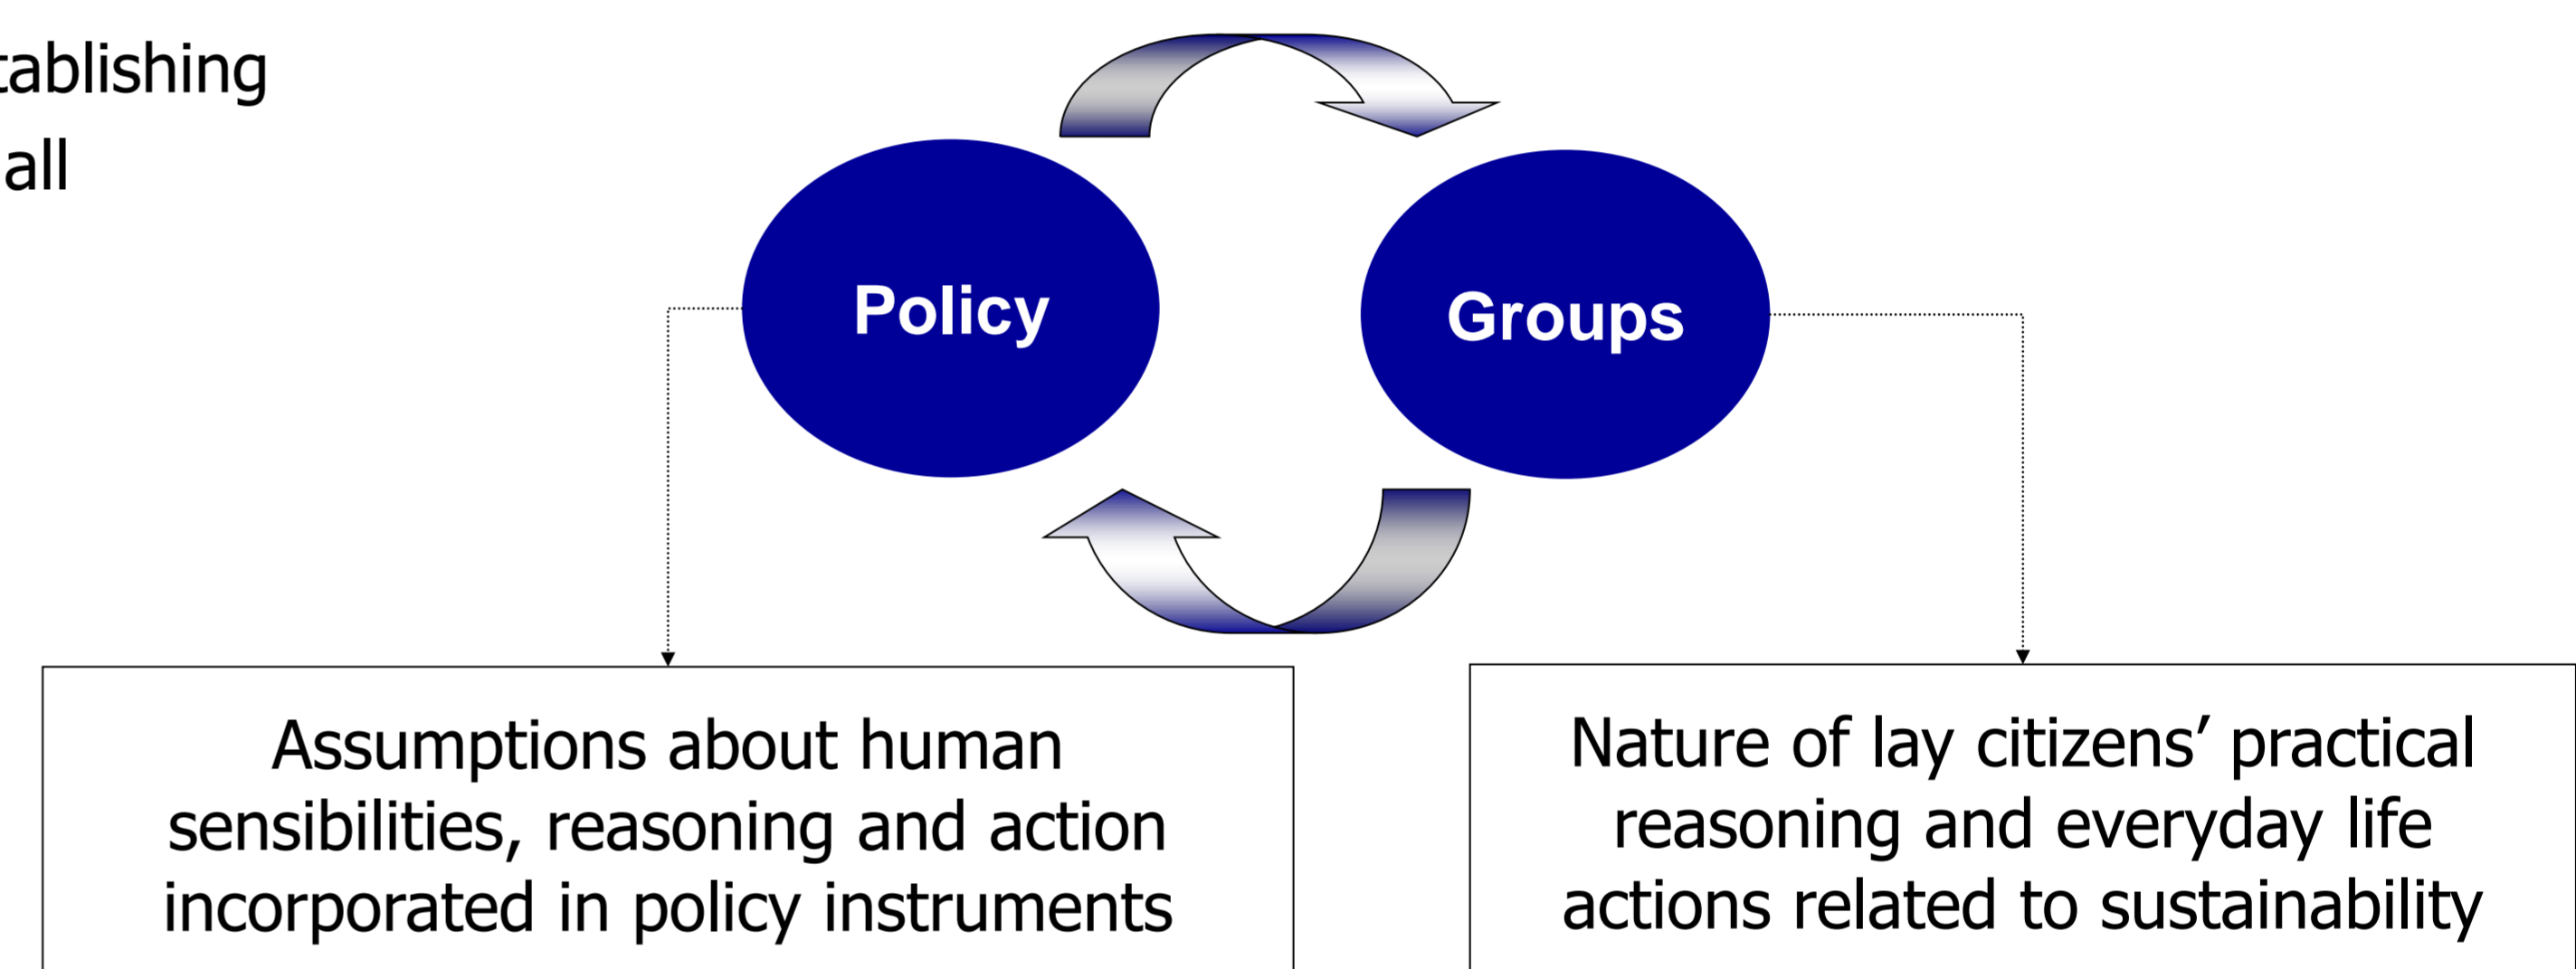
tablishing
all

Policy

Groups

Assumptions about human sensibilities, reasoning and action incorporated in policy instruments

Nature of lay citizens' practical reasoning and everyday life actions related to sustainability